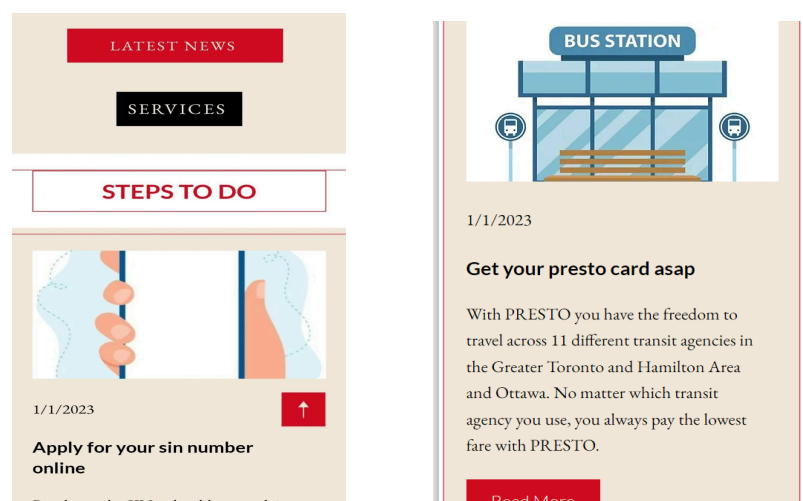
LATEST NEWS

SERVICES

STEPS TO DO

1/1/2023

↑

Apply for your sin number online

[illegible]

BUS STATION

1/1/2023

Get your presto card asap

With PRESTO you have the freedom to travel across 11 different transit agencies in the Greater Toronto and Hamilton Area and Ottawa. No matter which transit agency you use, you always pay the lowest fare with PRESTO.

Read More